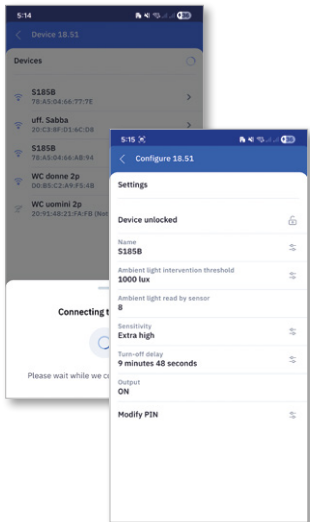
5:14

Device 18.51

Devices

S185B
78:A5:04:66:77:7E

uff. Sabba
20:C3:8F:D1:6C:D8

S185B
78:A5:04:66:6B:94

WC donne 2p
D0:B5:C2:A9:F5:4B

WC uomini 2p
20:91:48:21:FA:FB (Nor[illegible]

Connecting t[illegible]

Please wait while we co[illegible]

5:15

Configure 18.51

Settings

Device unlocked

Name
S185B

Ambient light intervention threshold
1000 lux

Ambient light read by sensor
8

Sensitivity
Extra high

Turn-off delay
9 minutes 48 seconds

Output
ON

Modify PIN